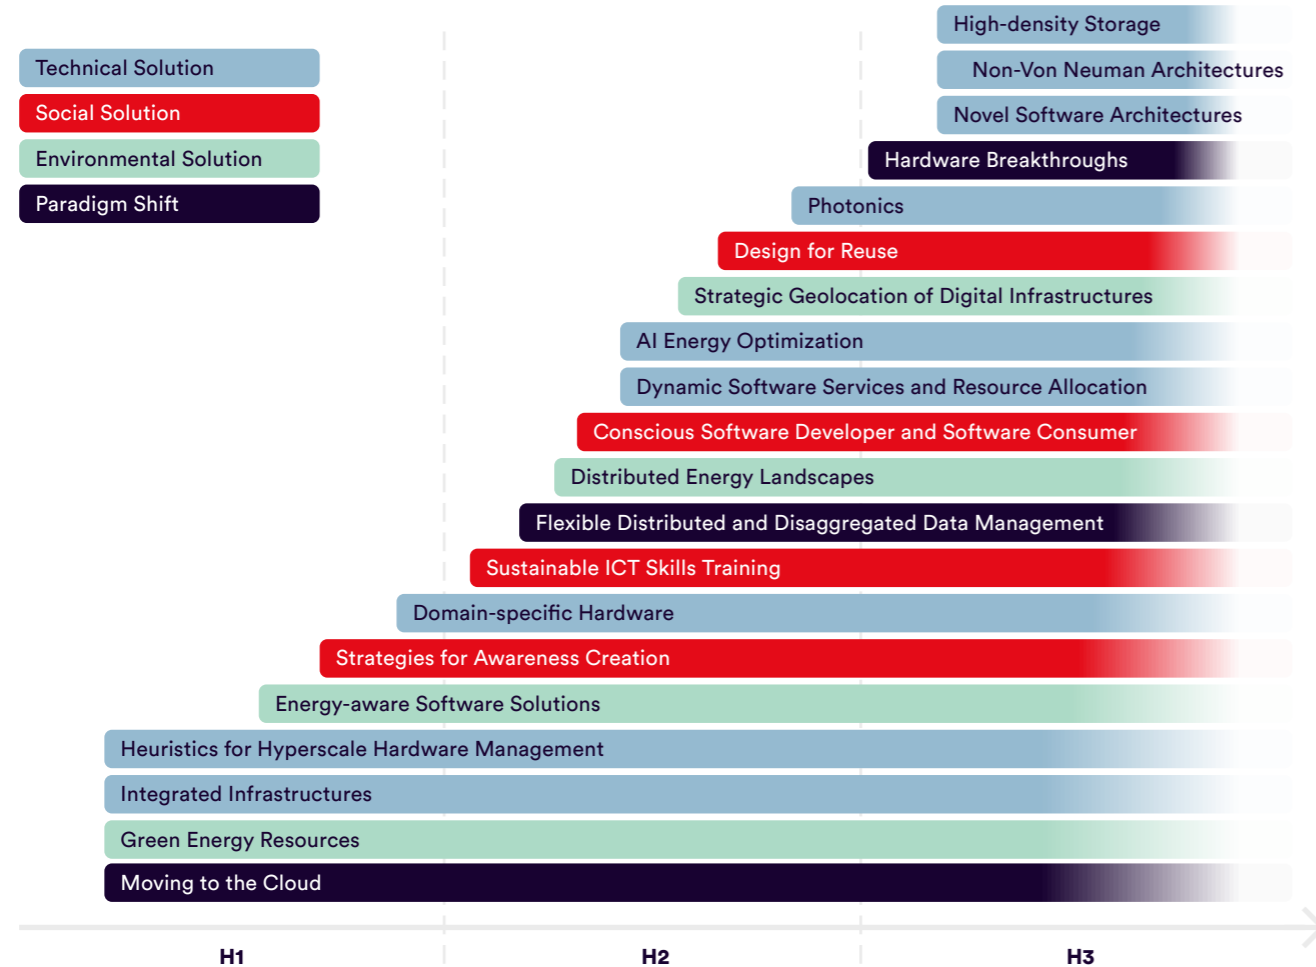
Technical Solution
Social Solution
Environmental Solution
Paradigm Shift

High-density Storage
Non-Von Neuman Architectures
Novel Software Architectures
Hardware Breakthroughs
Photonics
Design for Reuse
Strategic Geolocation of Digital Infrastructures
AI Energy Optimization
Dynamic Software Services and Resource Allocation
Conscious Software Developer and Software Consumer
Distributed Energy Landscapes
Flexible Distributed and Disaggregated Data Management
Sustainable ICT Skills Training
Domain-specific Hardware
Strategies for Awareness Creation
Energy-aware Software Solutions
Heuristics for Hyperscale Hardware Management
Integrated Infrastructures
Green Energy Resources
Moving to the Cloud

H1
H2
H3